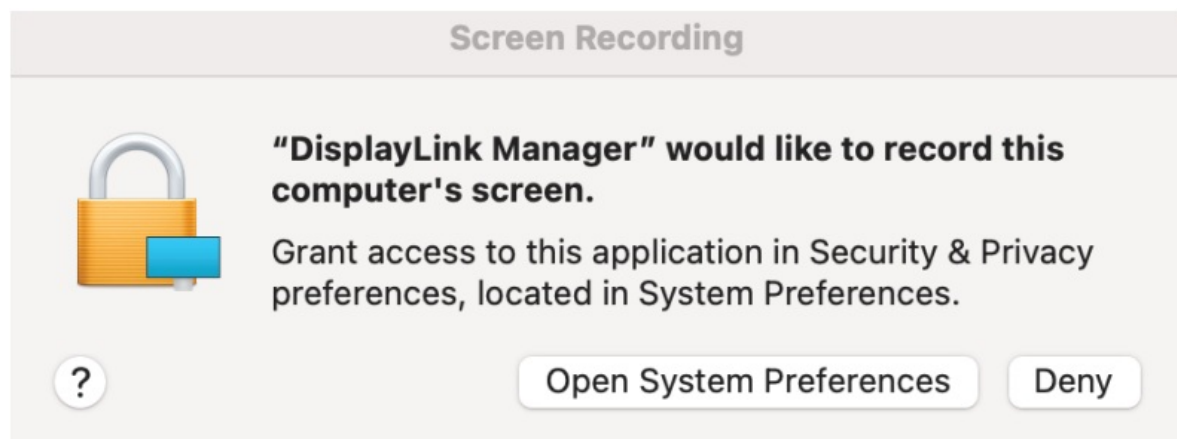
Screen Recording

“DisplayLink Manager” would like to record this computer's screen.

Grant access to this application in Security & Privacy preferences, located in System Preferences.

?

Open System Preferences

Deny